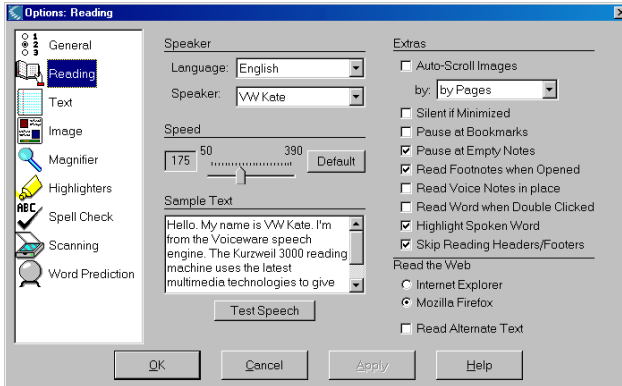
Options: Reading

General
Reading
Text
Image
Magnifier
Highlighters
Spell Check
Scanning
Word Prediction

Speaker
Language: English
Speaker: VW Kate

Speed
175 50 390 Default

Sample Text
Hello. My name is VW Kate. I'm from the Voiceware speech engine. The Kurzweil 3000 reading machine uses the latest multimedia technologies to give

Test Speech

Extras
Auto-Scroll Images
by: by Pages
Silent if Minimized
Pause at Bookmarks
Pause at Empty Notes
Read Footnotes when Opened
Read Voice Notes in place
Read Word when Double Clicked
Highlight Spoken Word
Skip Reading Headers/Footers

Read the Web
Internet Explorer
Mozilla Firefox
Read Alternate Text

OK Cancel Apply Help